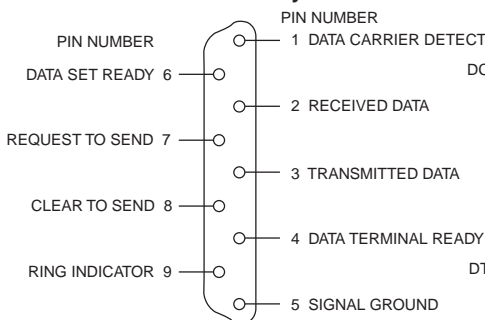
PIN NUMBER

PIN NUMBER

1 DATA CARRIER DETECT

DC

DATA SET READY 6

2 RECEIVED DATA

REQUEST TO SEND 7

3 TRANSMITTED DATA

CLEAR TO SEND 8

4 DATA TERMINAL READY

DT

RING INDICATOR 9

5 SIGNAL GROUND